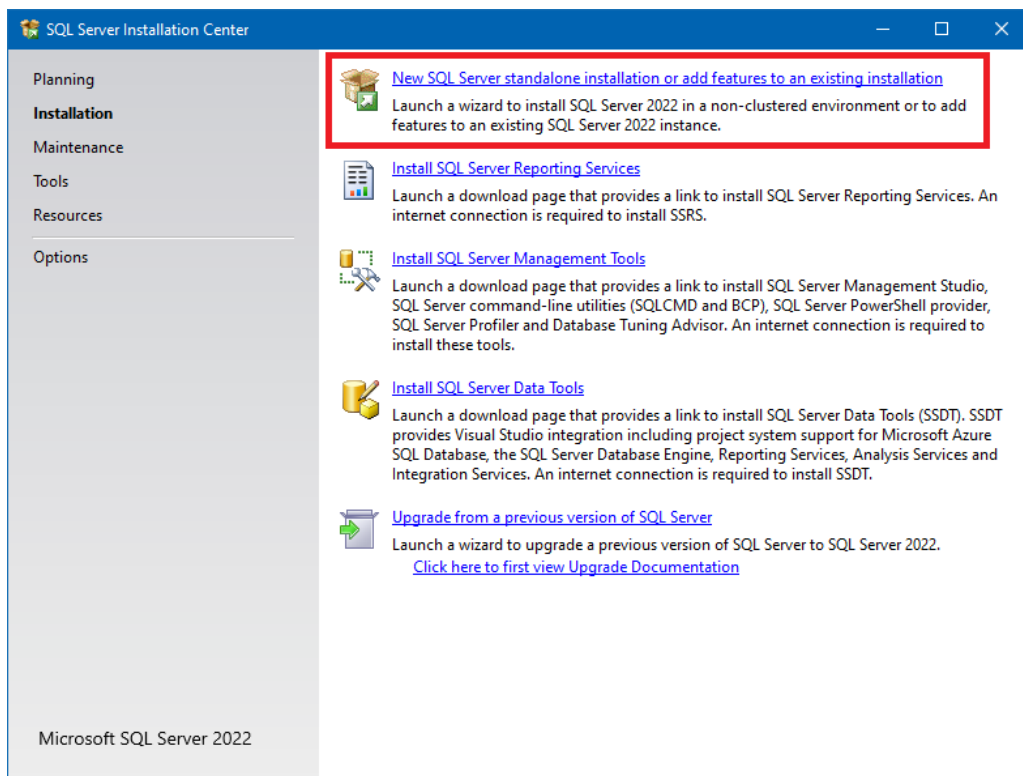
SQL Server Installation Center

Planning
Installation
Maintenance
Tools
Resources
Options

Microsoft SQL Server 2022

New SQL Server standalone installation or add features to an existing installation
Launch a wizard to install SQL Server 2022 in a non-clustered environment or to add features to an existing SQL Server 2022 instance.

Install SQL Server Reporting Services
Launch a download page that provides a link to install SQL Server Reporting Services. An internet connection is required to install SSRS.

Install SQL Server Management Tools
Launch a download page that provides a link to install SQL Server Management Studio, SQL Server command-line utilities (SQLCMD and BCP), SQL Server PowerShell provider, SQL Server Profiler and Database Tuning Advisor. An internet connection is required to install these tools.

Install SQL Server Data Tools
Launch a download page that provides a link to install SQL Server Data Tools (SSDT). SSDT provides Visual Studio integration including project system support for Microsoft Azure SQL Database, the SQL Server Database Engine, Reporting Services, Analysis Services and Integration Services. An internet connection is required to install SSDT.

Upgrade from a previous version of SQL Server
Launch a wizard to upgrade a previous version of SQL Server to SQL Server 2022.
Click here to first view Upgrade Documentation